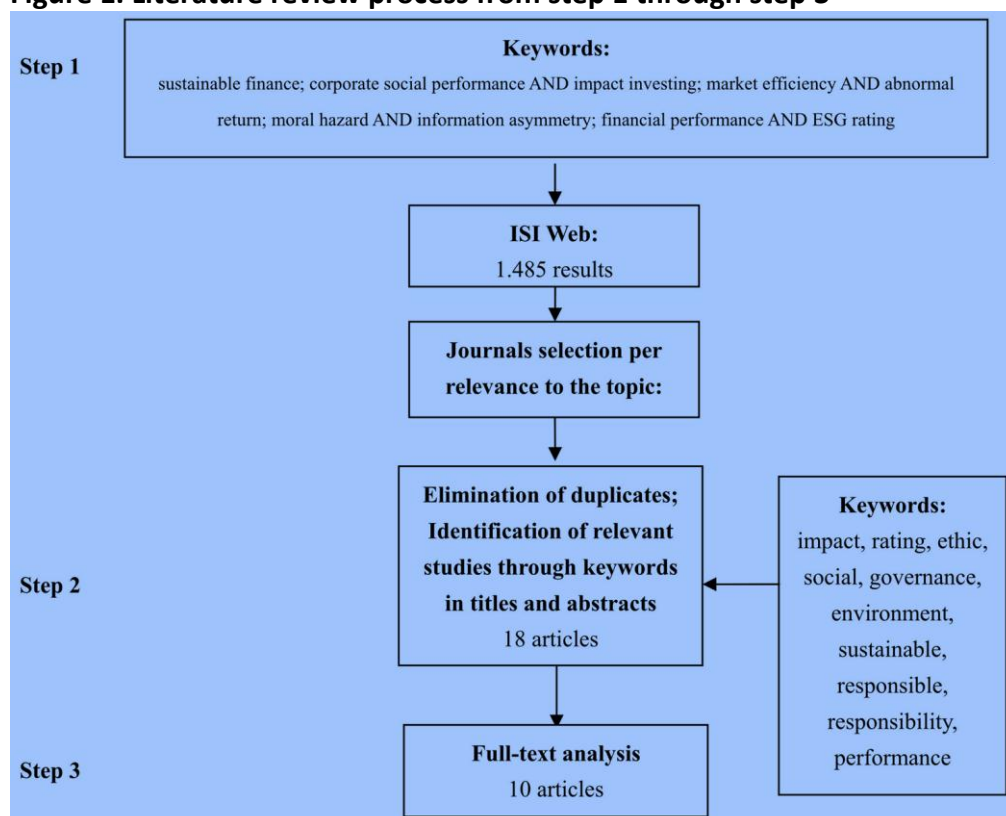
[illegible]

Step 1

Keywords:
sustainable finance; corporate social performance AND impact investing; market efficiency AND abnormal return; moral hazard AND information asymmetry; financial performance AND ESG rating

ISI Web:
1.485 results

Journals selection per relevance to the topic:

Step 2

Elimination of duplicates; Identification of relevant studies through keywords in titles and abstracts
18 articles

Keywords:
impact, rating, ethic, social, governance, environment, sustainable, responsible, responsibility, performance

Step 3

Full-text analysis
10 articles